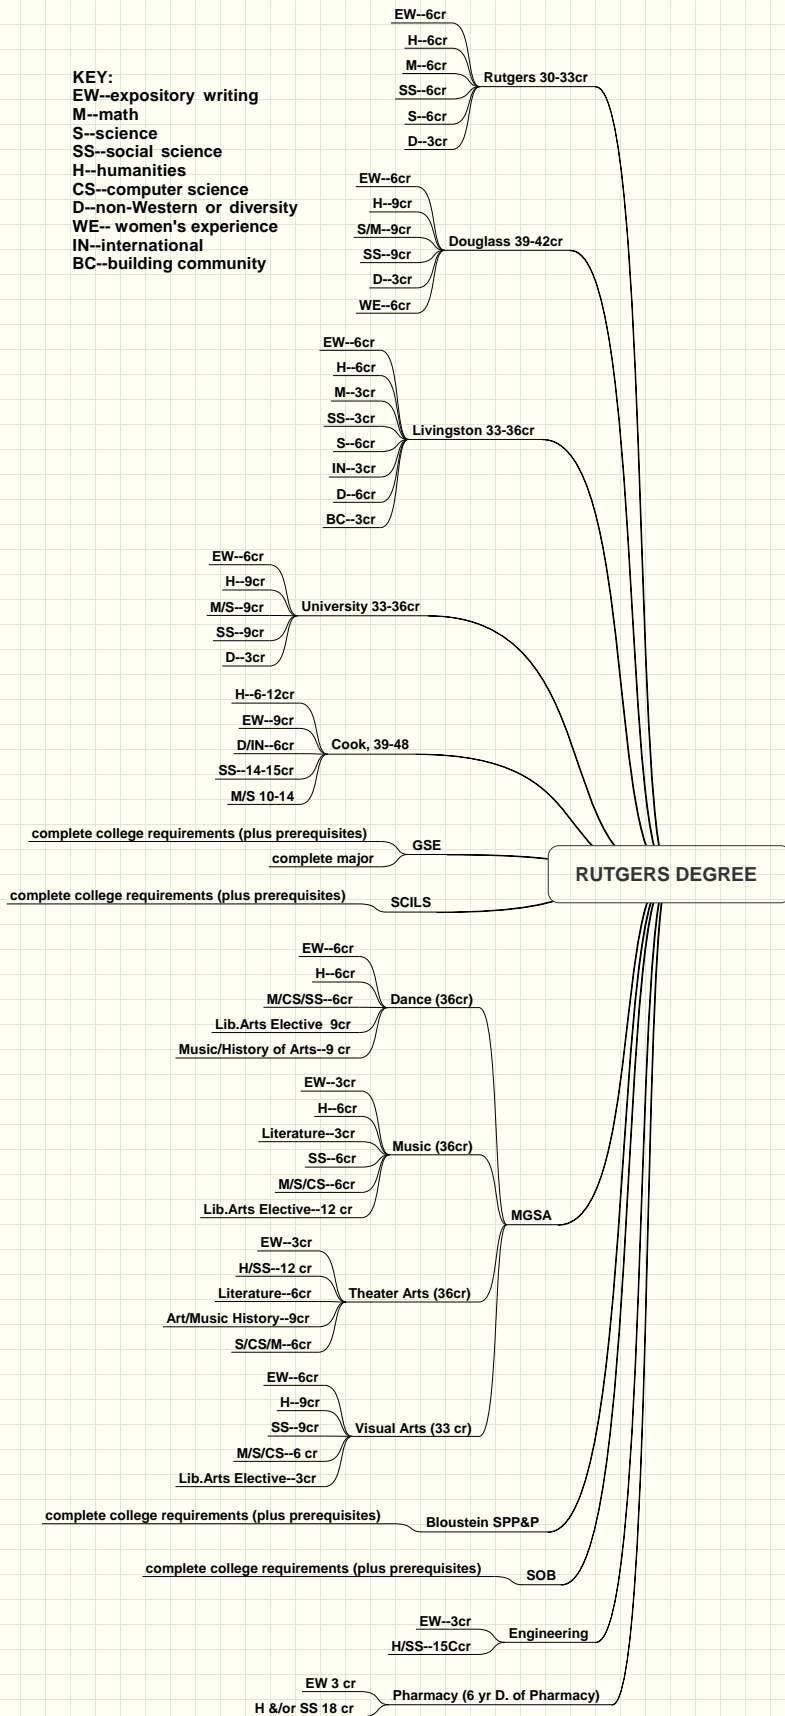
KEY:
EW--expository writing
M--math
S--science
SS--social science
H--humanities
CS--computer science
D--non-Western or diversity
WE-- women's experience
IN--international
BC--building community

EW--6cr
H--6cr
M--6cr
SS--6cr
S--6cr
D--3cr
Rutgers 30-33cr

EW--6cr
H--9cr
S/M--9cr
SS--9cr
D--3cr
WE--6cr
Douglass 39-42cr

EW--6cr
H--6cr
M--3cr
SS--3cr
S--6cr
IN--3cr
D--6cr
BC--3cr
Livingston 33-36cr

EW--6cr
H--9cr
M/S--9cr
SS--9cr
D--3cr
University 33-36cr

H--6-12cr
EW--9cr
D/IN--6cr
SS--14-15cr
M/S 10-14
Cook, 39-48

complete college requirements (plus prerequisites)
complete major
GSE

RUTGERS DEGREE

complete college requirements (plus prerequisites)
SCILS

EW--6cr
H--6cr
M/CS/SS--6cr
Lib.Arts Elective 9cr
Music/History of Arts--9 cr
Dance (36cr)

EW--3cr
H--6cr
Literature--3cr
SS--6cr
M/S/CS--6cr
Lib.Arts Elective--12 cr
Music (36cr)

MGSA

EW--3cr
H/SS--12 cr
Literature--6cr
Art/Music History--9cr
S/CS/M--6cr
Theater Arts (36cr)

EW--6cr
H--9cr
SS--9cr
M/S/CS--6 cr
Lib.Arts Elective--3cr
Visual Arts (33 cr)

complete college requirements (plus prerequisites)
Bloustein SPP&P

complete college requirements (plus prerequisites)
SOB

EW--3cr
H/SS--15Ccr
Engineering

EW 3 cr
H &/or SS 18 cr
Pharmacy (6 yr D. of Pharmacy)